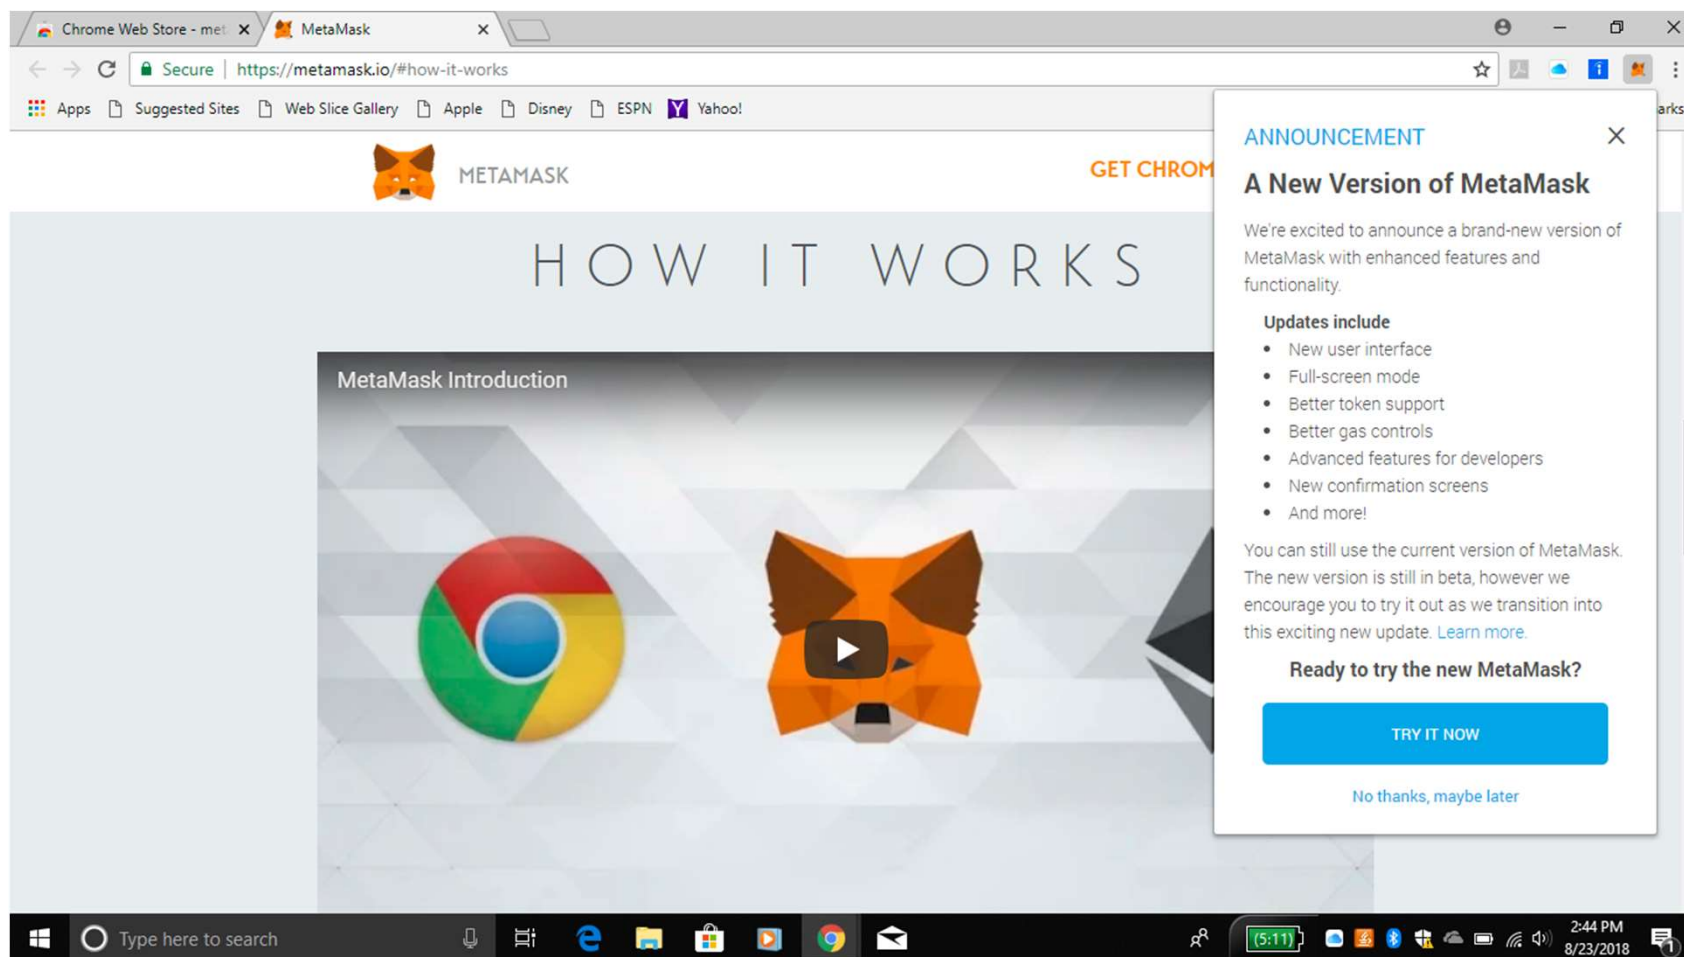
Chrome Web Store - met ×
MetaMask ×

Secure | https://metamask.io/#how-it-works

Apps Suggested Sites Web Slice Gallery Apple Disney ESPN Yahoo!

arks

METAMASK

GET CHROM

HOW IT WORKS

MetaMask Introduction

ANNOUNCEMENT

A New Version of MetaMask

We're excited to announce a brand-new version of MetaMask with enhanced features and functionality.

Updates include
- New user interface
- Full-screen mode
- Better token support
- Better gas controls
- Advanced features for developers
- New confirmation screens
- And more!

You can still use the current version of MetaMask. The new version is still in beta, however we encourage you to try it out as we transition into this exciting new update. Learn more.

Ready to try the new MetaMask?

TRY IT NOW

No thanks, maybe later

Type here to search

5:11

2:44 PM
8/23/2018